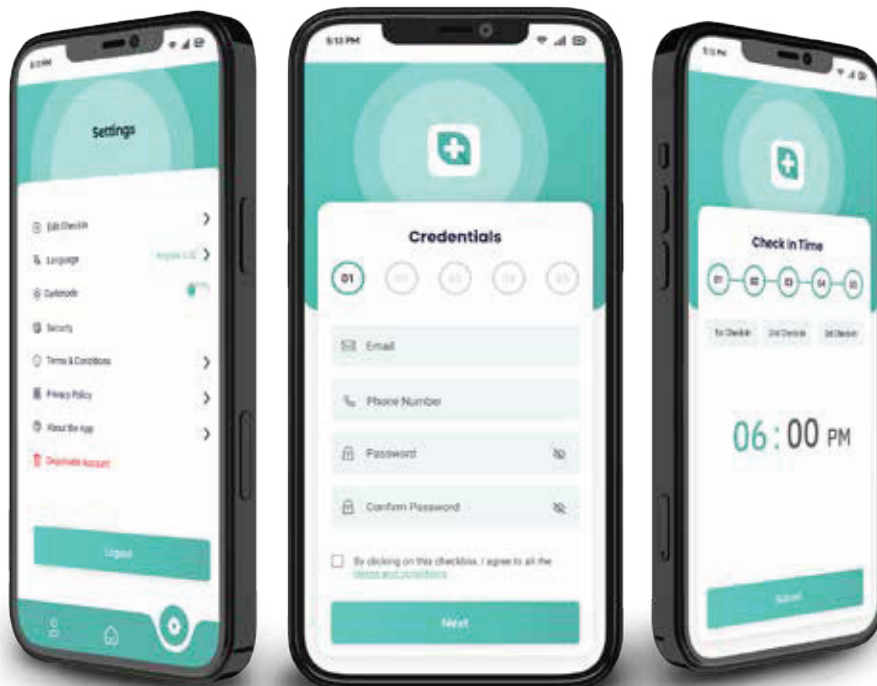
8:13 PM

Settings

Edit Checklist

Language English (US)

Darkmode

Security

Terms & Conditions

Privacy Policy

About the App

Deactivate Account

Logout

5:13 PM

Credentials

01 02 03 04 05

Email

Phone Number

Password

Confirm Password

By clicking on this checkbox, I agree to all the terms and conditions

Next

5:13 PM

Check in Time

01 02 03 04 05

1st Checkin 2nd Checkin 3rd Checkin

06 : 00 PM

Submit